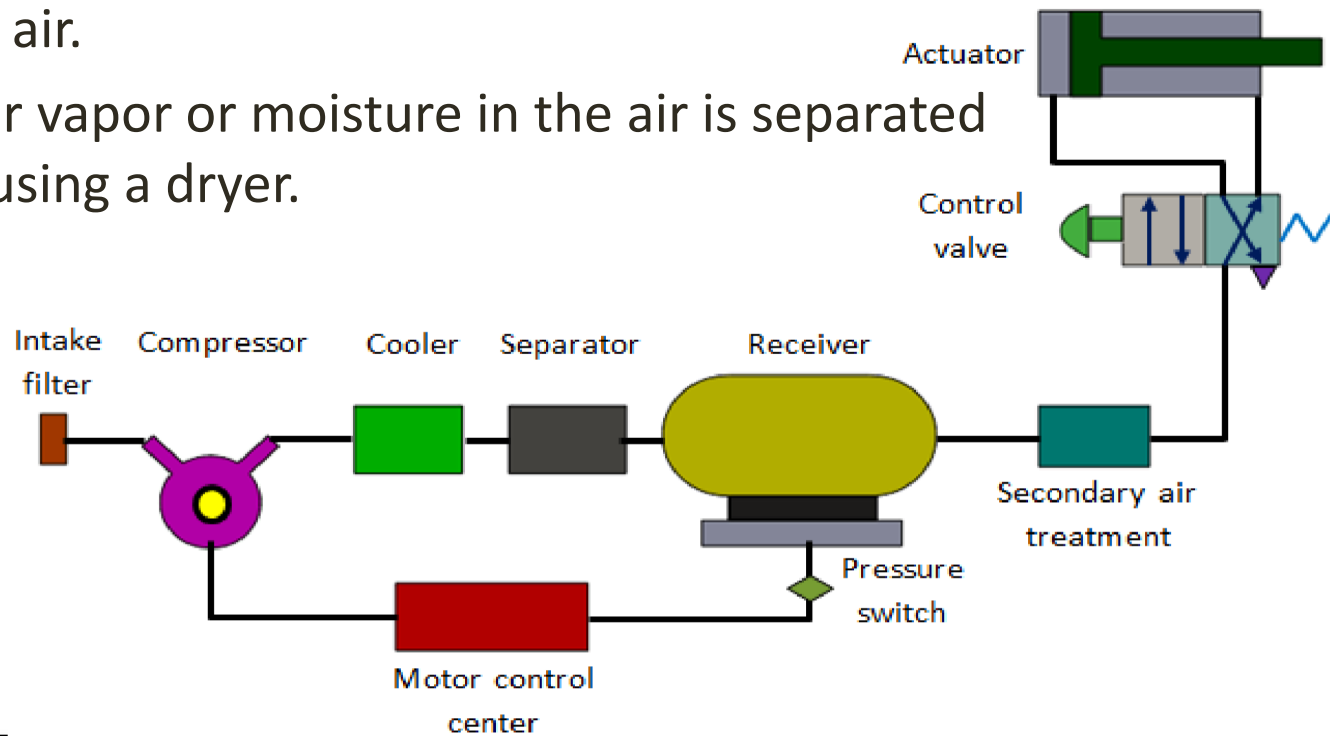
air.

r vapor or moisture in the air is separated using a dryer.

Actuator

Control valve

Intake filter

Compressor

Cooler

Separator

Receiver

Secondary air treatment

Pressure switch

Motor control center